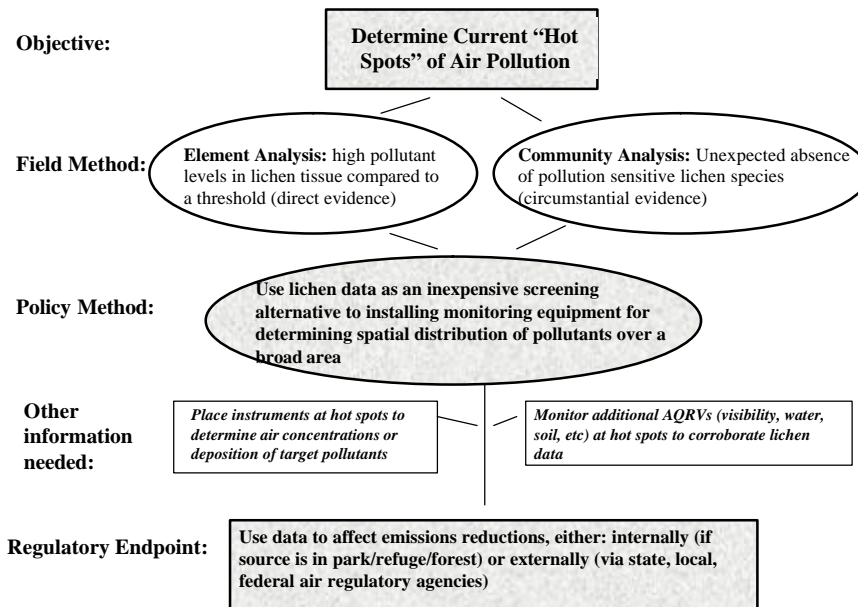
Objective:

Determine Current "Hot Spots" of Air Pollution

Field Method:

Element Analysis: high pollutant levels in lichen tissue compared to a threshold (direct evidence)

Community Analysis: Unexpected absence of pollution sensitive lichen species (circumstantial evidence)

Policy Method:

Use lichen data as an inexpensive screening alternative to installing monitoring equipment for determining spatial distribution of pollutants over a broad area

Other information needed:

Place instruments at hot spots to determine air concentrations or deposition of target pollutants

Monitor additional AQRVs (visibility, water, soil, etc) at hot spots to corroborate lichen data

Regulatory Endpoint:

Use data to affect emissions reductions, either: internally (if source is in park/refuge/forest) or externally (via state, local, federal air regulatory agencies)